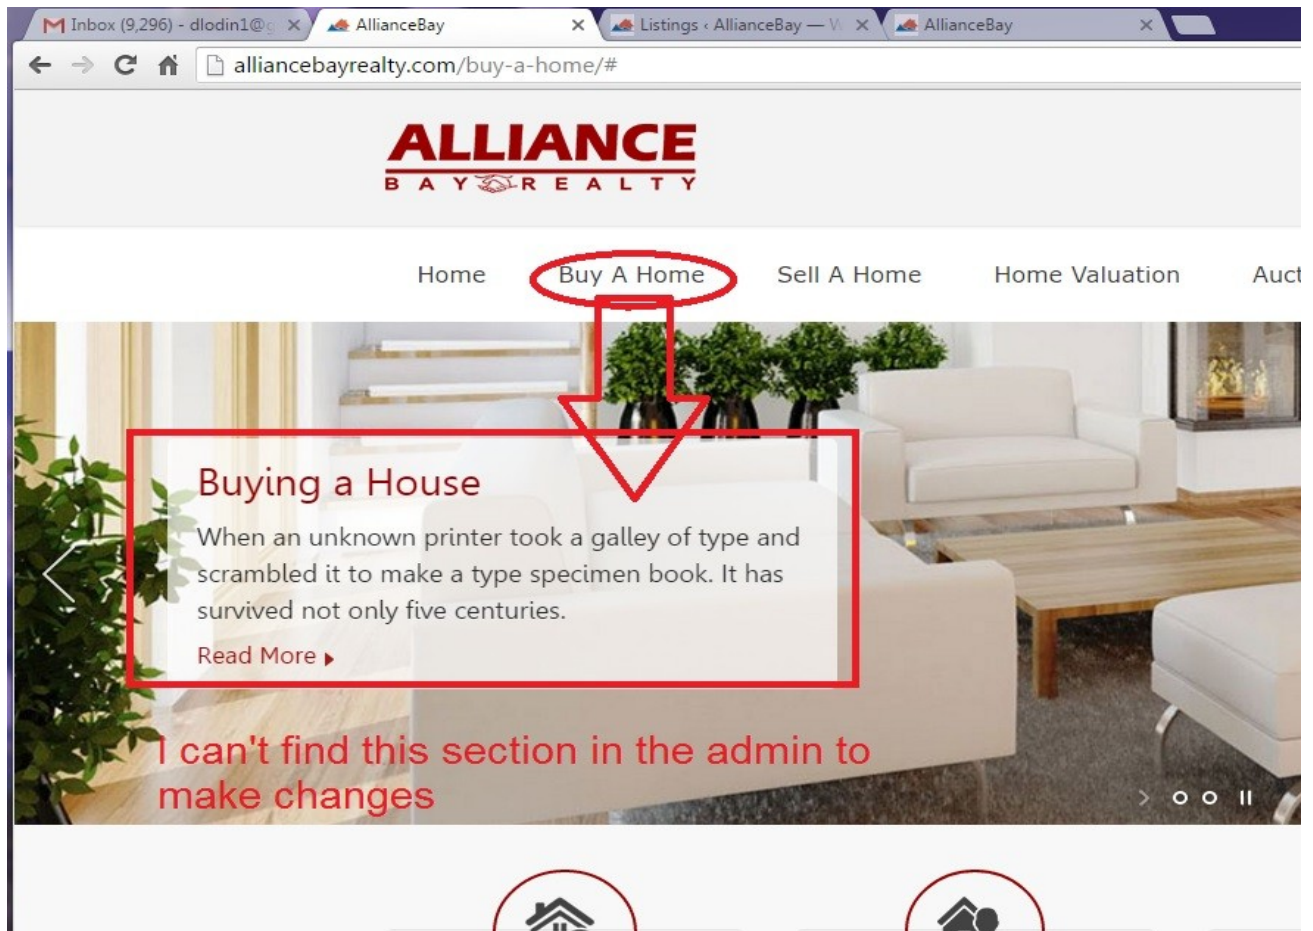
Inbox (9,296) - dlodin1@g ×
AllianceBay ×
Listings ‹ AllianceBay — W ×
AllianceBay ×

alliancebayrealty.com/buy-a-home/#

ALLIANCE
BAY REALTY

Home
Buy A Home
Sell A Home
Home Valuation
Auct

Buying a House

When an unknown printer took a galley of type and scrambled it to make a type specimen book. It has survived not only five centuries.

Read More

I can't find this section in the admin to make changes